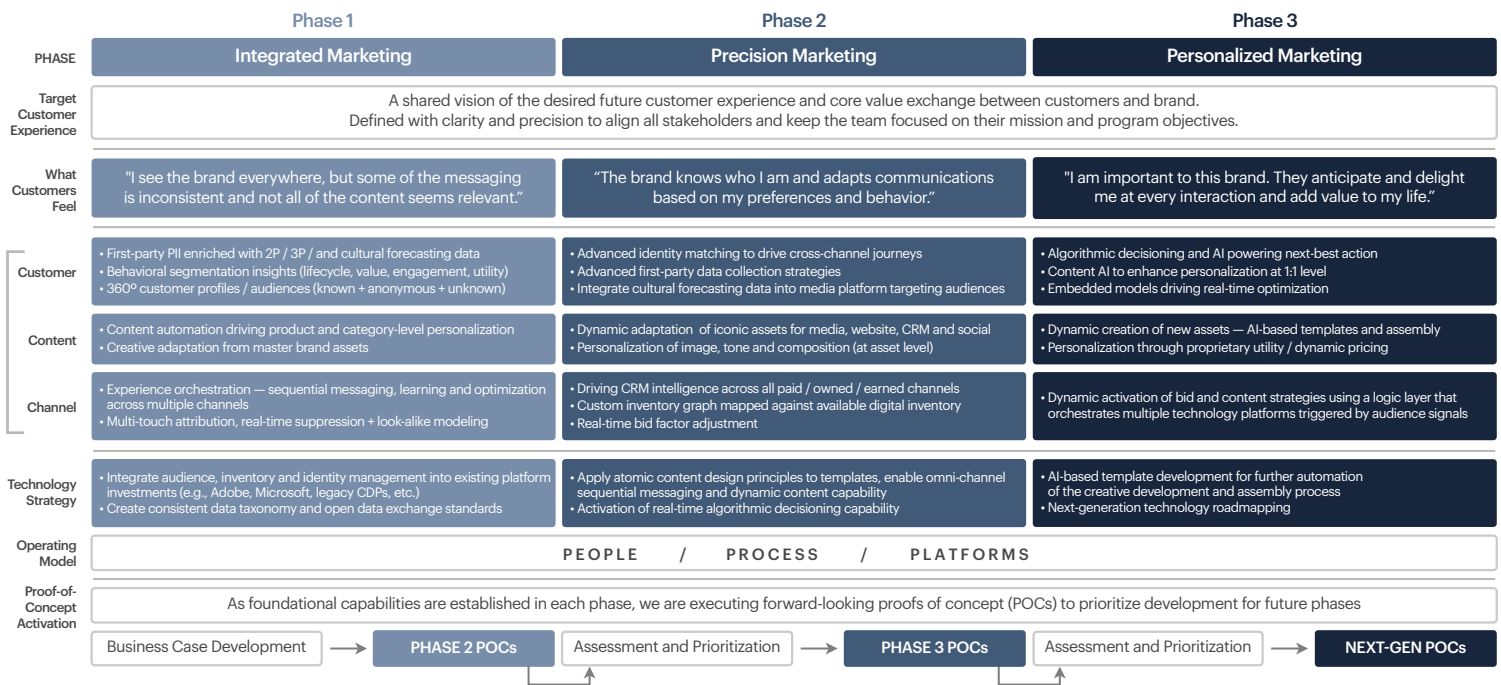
| | Phase 1 | Phase 2 | Phase 3 |
|---|---|---|---|
| PHASE | Integrated Marketing | Precision Marketing | Personalized Marketing |
| Target Customer Experience | A shared vision of the desired future customer experience and core value exchange between customers and brand. Defined with clarity and precision to align all stakeholders and keep the team focused on their mission and program objectives. | | |
| What Customers Feel | "I see the brand everywhere, but some of the messaging is inconsistent and not all of the content seems relevant." | "The brand knows who I am and adapts communications based on my preferences and behavior." | "I am important to this brand. They anticipate and delight me at every interaction and add value to my life." |
| Customer | • First-party PII enriched with 2P / 3P / and cultural forecasting data • Behavioral segmentation insights (lifecycle, value, engagement, utility) • 360º customer profiles / audiences (known + anonymous + unknown) | • Advanced identity matching to drive cross-channel journeys • Advanced first-party data collection strategies • Integrate cultural forecasting data into media platform targeting audiences | • Algorithmic decisioning and AI powering next-best action • Content AI to enhance personalization at 1:1 level • Embedded models driving real-time optimization |
| Content | • Content automation driving product and category-level personalization • Creative adaptation from master brand assets | • Dynamic adaptation of iconic assets for media, website, CRM and social • Personalization of image, tone and composition (at asset level) | • Dynamic creation of new assets — AI-based templates and assembly • Personalization through proprietary utility / dynamic pricing |
| Channel | • Experience orchestration — sequential messaging, learning and optimization across multiple channels • Multi-touch attribution, real-time suppression + look-alike modeling | • Driving CRM intelligence across all paid / owned / earned channels • Custom inventory graph mapped against available digital inventory • Real-time bid factor adjustment | • Dynamic activation of bid and content strategies using a logic layer that orchestrates multiple technology platforms triggered by audience signals |
| Technology Strategy | • Integrate audience, inventory and identity management into existing platform investments (e.g., Adobe, Microsoft, legacy CDPs, etc.) • Create consistent data taxonomy and open data exchange standards | • Apply atomic content design principles to templates, enable omni-channel sequential messaging and dynamic content capability • Activation of real-time algorithmic decisioning capability | • AI-based template development for further automation of the creative development and assembly process • Next-generation technology roadmapping |
| Operating Model | PEOPLE / PROCESS / PLATFORMS | | |
| Proof-of-Concept Activation | As foundational capabilities are established in each phase, we are executing forward-looking proofs of concept (POCs) to prioritize development for future phases | | |

Business Case Development → PHASE 2 POCs → Assessment and Prioritization → PHASE 3 POCs → Assessment and Prioritization → NEXT-GEN POCs